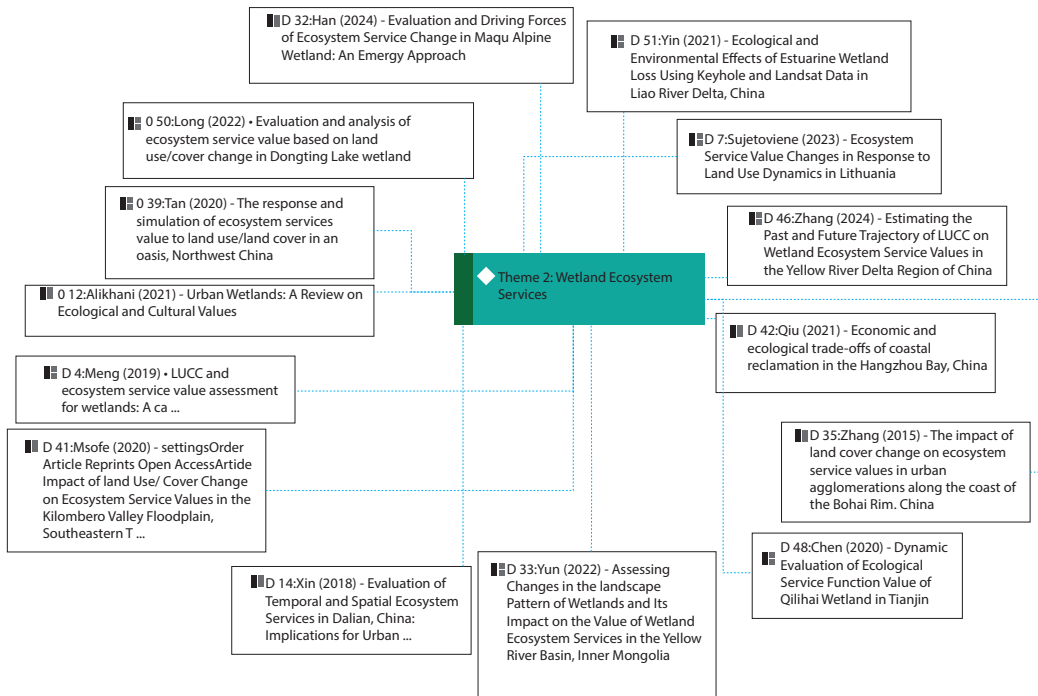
D 32:Han (2024) - Evaluation and Driving Forces of Ecosystem Service Change in Maqu Alpine Wetland: An Emergy Approach

D 51:Yin (2021) - Ecological and Environmental Effects of Estuarine Wetland Loss Using Keyhole and Landsat Data in Liao River Delta, China

0 50:Long (2022) • Evaluation and analysis of ecosystem service value based on land use/cover change in Dongting Lake wetland

D 7:Sujetoviene (2023) - Ecosystem Service Value Changes in Response to Land Use Dynamics in Lithuania

0 39:Tan (2020) - The response and simulation of ecosystem services value to land use/land cover in an oasis, Northwest China

D 46:Zhang (2024) - Estimating the Past and Future Trajectory of LUCC on Wetland Ecosystem Service Values in the Yellow River Delta Region of China

Theme 2: Wetland Ecosystem Services

0 12:Alikhani (2021) - Urban Wetlands: A Review on Ecological and Cultural Values

D 42:Qiu (2021) - Economic and ecological trade-offs of coastal reclamation in the Hangzhou Bay, China

D 4:Meng (2019) • LUCC and ecosystem service value assessment for wetlands: A ca ...

D 41:Msofe (2020) - settingsOrder Article Reprints Open AccessArtide Impact of land Use/ Cover Change on Ecosystem Service Values in the Kilombero Valley Floodplain, Southeastern T ...

D 35:Zhang (2015) - The impact of land cover change on ecosystem service values in urban agglomerations along the coast of the Bohai Rim. China

D 48:Chen (2020) - Dynamic Evaluation of Ecological Service Function Value of Qilihai Wetland in Tianjin

D 14:Xin (2018) - Evaluation of Temporal and Spatial Ecosystem Services in Dalian, China: Implications for Urban ...

D 33:Yun (2022) - Assessing Changes in the landscape Pattern of Wetlands and Its Impact on the Value of Wetland Ecosystem Services in the Yellow River Basin, Inner Mongolia